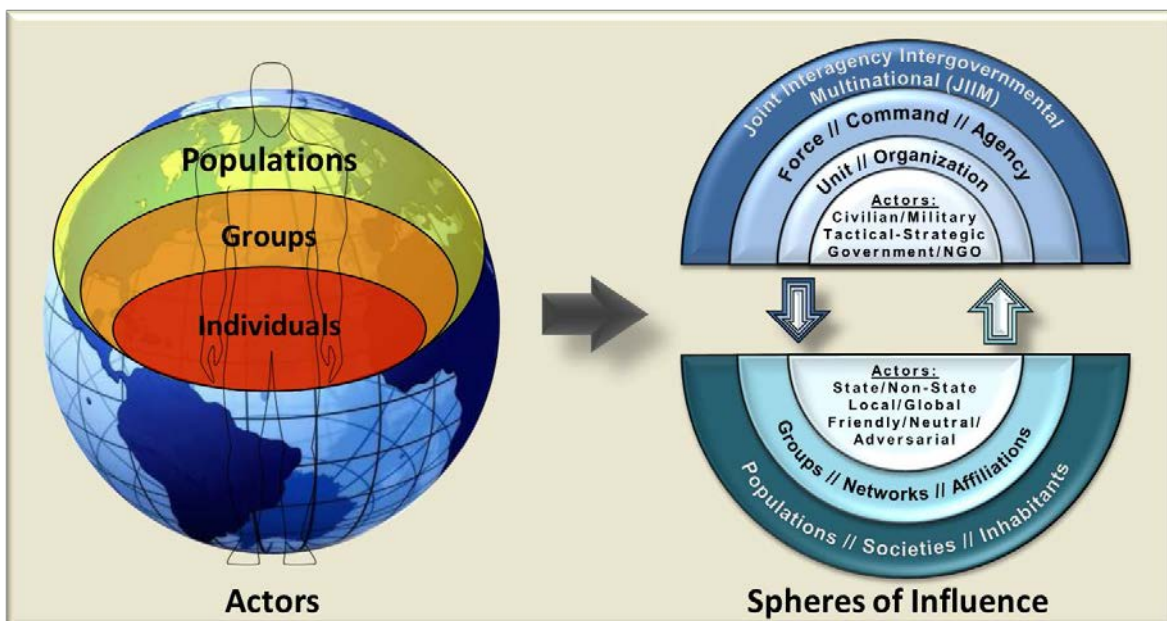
Populations

Groups

Individuals

Actors

Joint Interagency Intergovernmental Multinational (JIIM)

Force // Command // Agency

Unit // Organization

Actors:
Civilian/Military
Tactical-Strategic
Government/NGO

Actors:
State/Non-State
Local/Global
Friendly/Neutral/
Adversarial

Groups // Networks // Affiliations

Populations // Societies // Inhabitants

Spheres of Influence